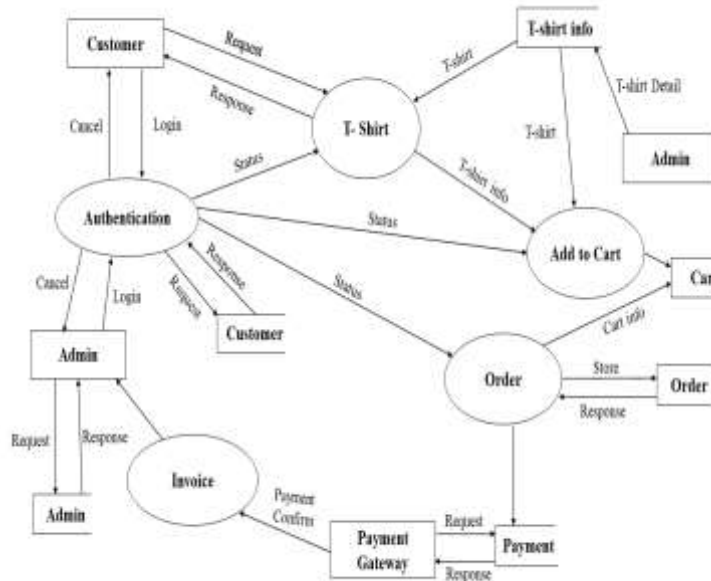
Customer
Request
Response
T-shirt info
T-shirt
T-shirt Detail
Admin
T-shirt
Cancel
Login
T- Shirt
Status
T-shirt info
Authentication
Status
Add to Car
Car
Response
Request
Status
Cancel
Login
Customer
Cart info
Admin
Order
Store
Order
Response
Request
Response
Invoice
Admin
Payment Confirm
Request
Payment Gateway
Payment
Response